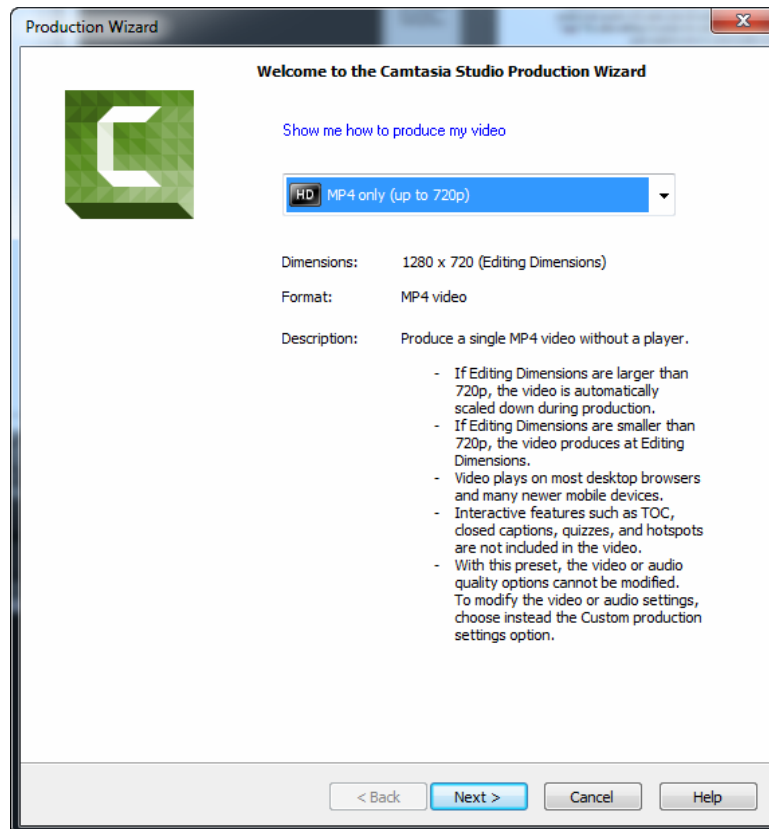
Production Wizard

Welcome to the Camtasia Studio Production Wizard

Show me how to produce my video

HD MP4 only (up to 720p)

Dimensions: 1280 x 720 (Editing Dimensions)

Format: MP4 video

Description: Produce a single MP4 video without a player.

- If Editing Dimensions are larger than 720p, the video is automatically scaled down during production.
- If Editing Dimensions are smaller than 720p, the video produces at Editing Dimensions.
- Video plays on most desktop browsers and many newer mobile devices.
- Interactive features such as TOC, closed captions, quizzes, and hotspots are not included in the video.
- With this preset, the video or audio quality options cannot be modified. To modify the video or audio settings, choose instead the Custom production settings option.

< Back | Next > | Cancel | Help